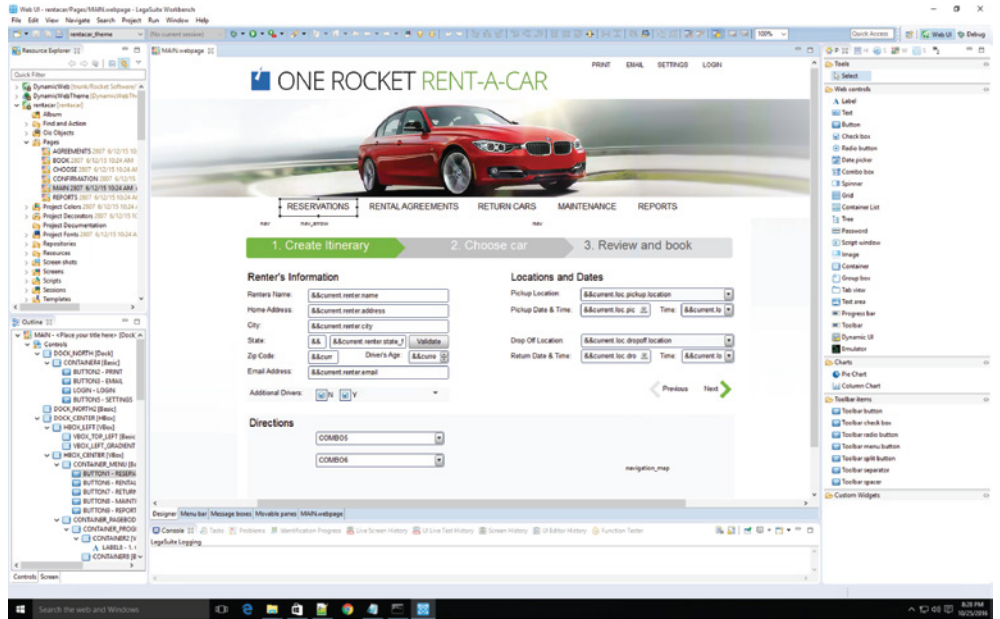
Web UI - rentacar/Pages/MAIN.webpage - LegaSuite Workbench

File Edit View Navigate Search Project Run Window Help

rentacar_theme

(No current session)

100%

Quick Access

Web UI

Debug

Resource Explorer

Quick Filter

DynamicWeb [trunk/Rocket Software/

DynamicWebTheme [DynamicWebTh

rentacar [rentacar]

Album

Find and Action

Dx Objects

Pages

AGREEMENTS 2807 6/12/15 10:

BOOK 2807 6/12/15 10:24 AM

CHOOSE 2807 6/12/15 10:24 A

CONFIRMATION 2807 6/12/15

MAIN 2807 6/12/15 10:24 AM

REPORTS 2807 6/12/15 10:24 A

Project Colors 2807 6/12/15 10:24

Project Decorators 2807 6/12/15

Project Documentation

Project Fonts 2807 6/12/15 10:24 A

Repositories

Resources

Screen shots

Screens

Scripts

Sessions

Templates

Outline

MAIN - <Place your title here> [Dock

Controls

DOCK_NORTH [Dock]

CONTAINER4 [Basic]

BUTTON2 - PRINT

BUTTON3 - EMAIL

LOGIN - LOGIN

BUTTON5 - SETTINGS

DOCK_NORTH2 [Basic]

DOCK_CENTER [HBox]

HBOX_LEFT [VBox]

VBOX_TOP_LEFT [Basic

VBOX_LEFT_GRADIENT

HBOX_CENTER [VBox]

CONTAINER_MENU [B

BUTTON1 - RESERV

BUTTON6 - RENTAL

BUTTON7 - RETURN

BUTTON8 - MAINTE

BUTTON9 - REPORT

CONTAINER_PAGEBOD

CONTAINER_PROGR

CONTAINER2 [V

LABEL5 - 1. (

CONTAINER3 [B

Controls Screen

MAIN.webpage

PRINT EMAIL SETTINGS LOGIN

ONE ROCKET RENT-A-CAR

RESERVATIONS RENTAL AGREEMENTS RETURN CARS MAINTENANCE REPORTS

nav nav_arrow nav

1. Create Itinerary 2. Choose car 3. Review and book

Renter's Information

Renters Name: &&current.renter.name

Home Address: &&current.renter.address

City: &&current.renter.city

State: &&. &&current.renter.state_f Validate

Zip Code: &&curr Drivers Age: &&curre

Email Address: &&current.renter.email

Additional Drivers: N Y

Locations and Dates

Pickup Location: &&current.loc.pickup.location

Pickup Date & Time: &&current.loc.pic Time: &&current.lo

Drop Off Location: &&current.loc.dropoff.location

Return Date & Time: &&current.loc.dro Time: &&current.lo

Previous Next

Directions

COMBO5

COMBO6

navigation_map

Designer Menu bar Message boxes Movable panes MAIN.webpage

Console Tasks Problems Identification Progress Live Screen History UI Live Test History Screen History UI Editor History Function Tester

LegaSuite Logging

Tools

Select

Web controls

Label

Text

Button

Check box

Radio button

Date picker

Combo box

Spinner

Grid

Container List

Tree

Password

Script window

Image

Container

Group box

Tab view

Text area

Progress bar

Toolbar

Dynamic UI

Emulator

Charts

Pie Chart

Column Chart

Toolbar items

Toolbar button

Toolbar check box

Toolbar radio button

Toolbar menu button

Toolbar split button

Toolbar separator

Toolbar spacer

Custom Widgets

Search the web and Windows

8:29 PM 10/25/2016